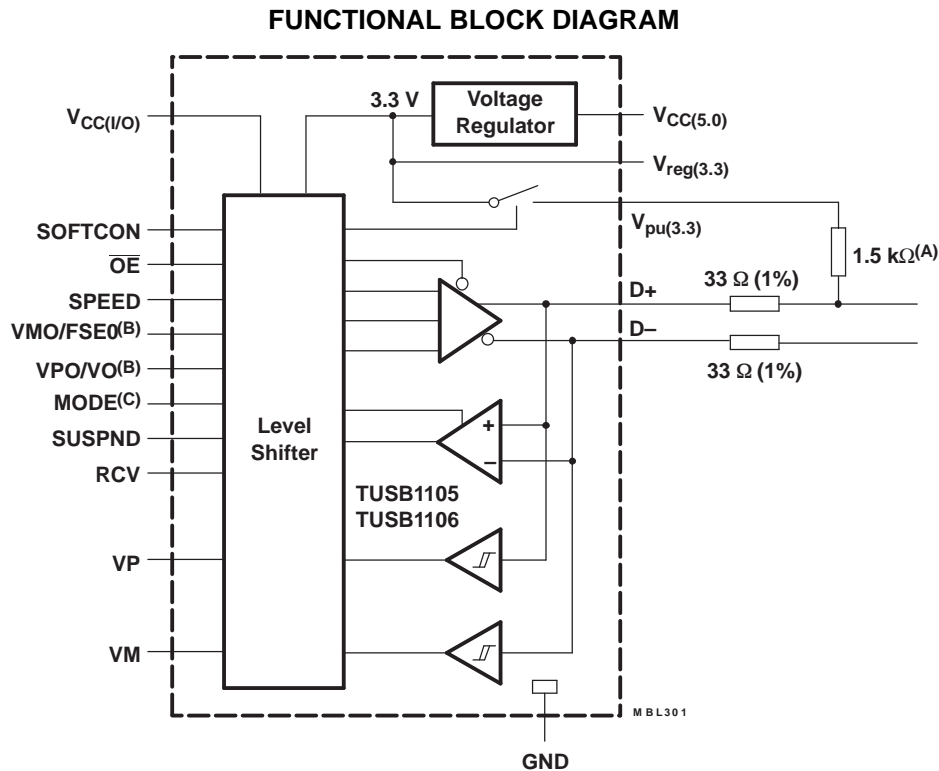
FUNCTIONAL BLOCK DIAGRAM

$V_{CC(I/O)}$

3.3 V

Voltage Regulator

$V_{CC(5.0)}$

$V_{reg(3.3)}$

$V_{pu(3.3)}$

1.5 k$\Omega^{(A)}$

SOFTCON

$\overline{OE}$

SPEED

VMO/FSE0$^{(B)}$

VPO/VO$^{(B)}$

MODE$^{(C)}$

SUSPND

RCV

VP

VM

Level Shifter

D+

D–

33 $\Omega$ (1%)

33 $\Omega$ (1%)

+

–

TUSB1105
TUSB1106

MBL301

GND